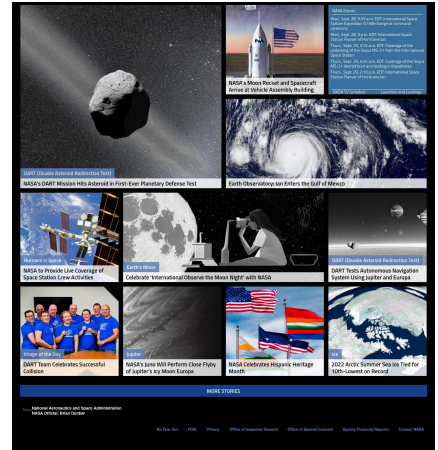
DART (Double Asteroid Redirection Test)

NASA's DART Mission Hits Asteroid in First-Ever Planetary Defense Test

NASA's Moon Rocket and Spacecraft Arrive at Vehicle Assembly Building

NASA Events

Wed., Sept. 28, 9:30 a.m. EDT: International Space Station Expedition 67/68 change of command ceremony

Wed., Sept. 28, 5 p.m. EDT: International Space Station Flyover of Hurricane Ian

Thurs., Sept. 29, 6:30 a.m. EDT: Coverage of the undocking of the Soyuz MS-21 from the International Space Station

Thurs., Sept. 29, 9:50 a.m. EDT: Coverage of the Soyuz MS-21 deorbit burn and landing in Kazakhstan

Thurs., Sept. 29, 2:15 p.m. EDT: International Space Station Flyover of Hurricane Ian

NASA TV Schedule

Launches and Landings

Earth Observatory: Ian Enters the Gulf of Mexico

Humans in Space

NASA to Provide Live Coverage of Space Station Crew Activities

Earth's Moon

Celebrate 'International Observe the Moon Night' with NASA

DART (Double Asteroid Redirection Test)

DART Tests Autonomous Navigation System Using Jupiter and Europa

Image of the Day

DART Team Celebrates Successful Collision

Jupiter

NASA's Juno Will Perform Close Flyby of Jupiter's Icy Moon Europa

NASA Celebrates Hispanic Heritage Month

Ice

2022 Arctic Summer Sea Ice Tied for 10th-Lowest on Record

MORE STORIES

National Aeronautics and Space Administration
NASA Official: Brian Dunbar

No Fear Act FOIA Privacy Office of Inspector General Office of Special Counsel Agency Financial Reports Contact NASA